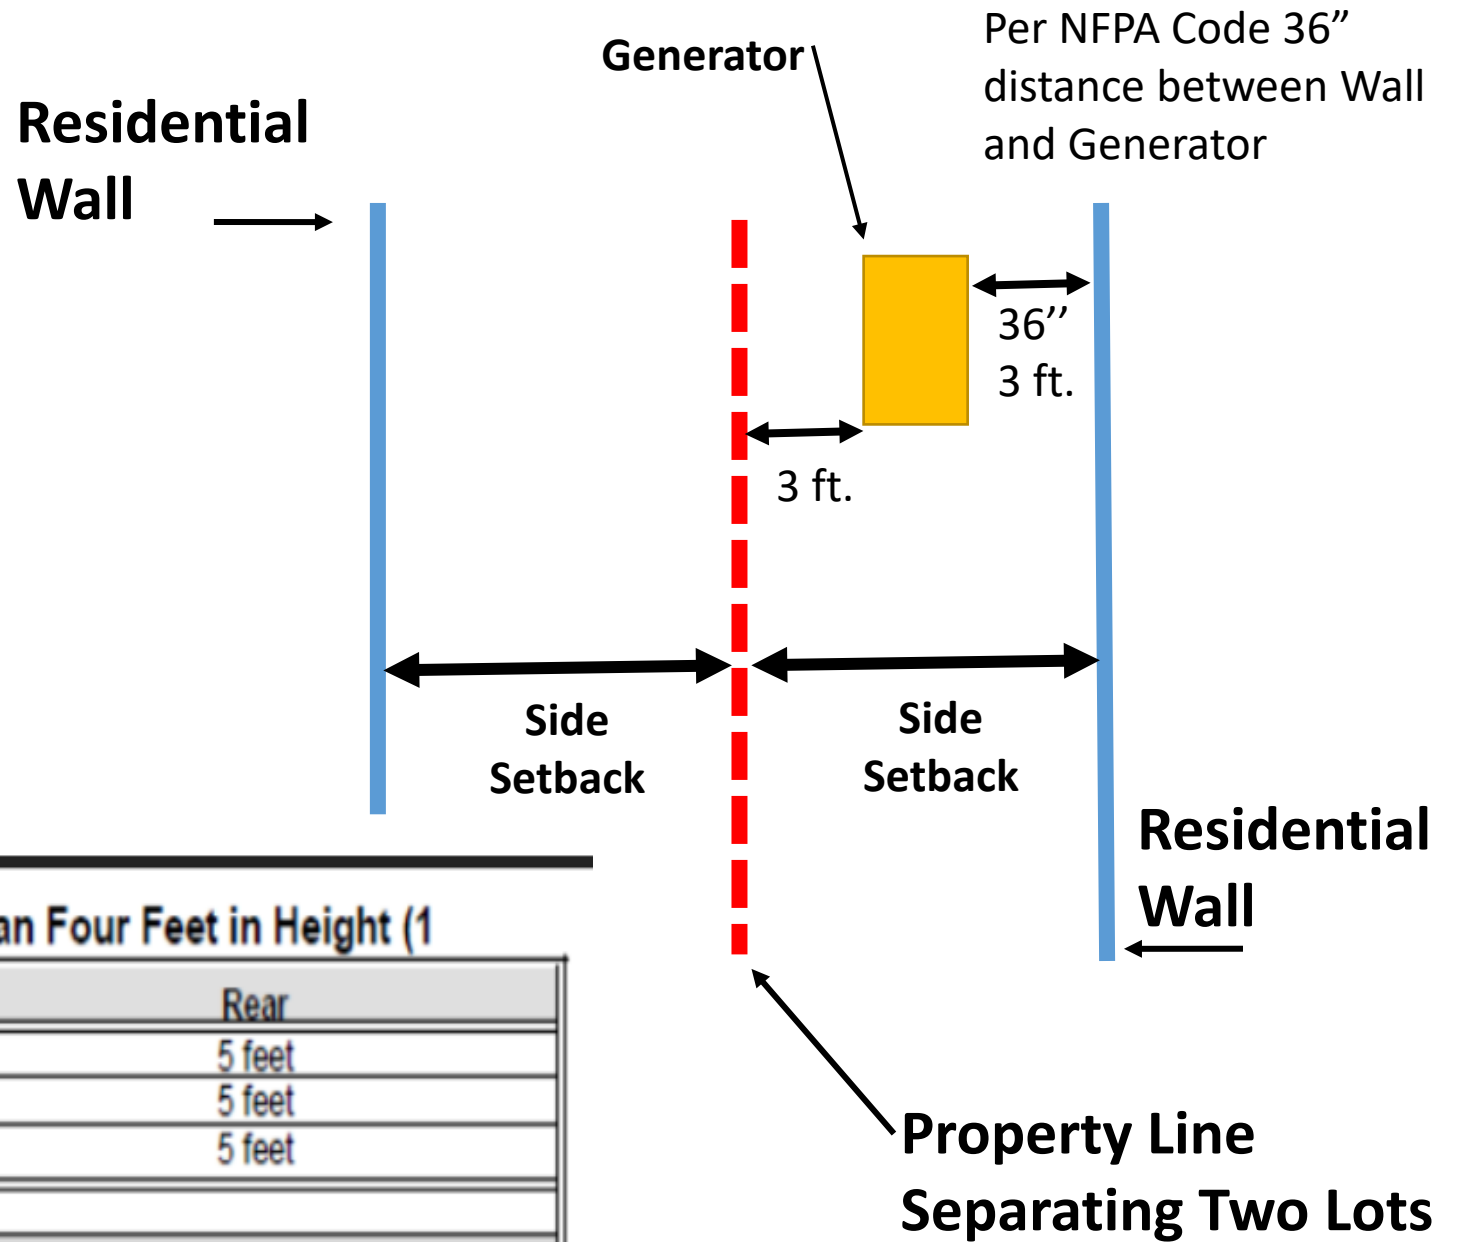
Residential Wall

Generator

Per NFPA Code 36” distance between Wall and Generator

36’’
3 ft.

3 ft.

Side Setback

Side Setback

Residential Wall

an Four Feet in Height (1

| Rear |
|---|
| 5 feet |
| 5 feet |
| 5 feet |

Property Line Separating Two Lots